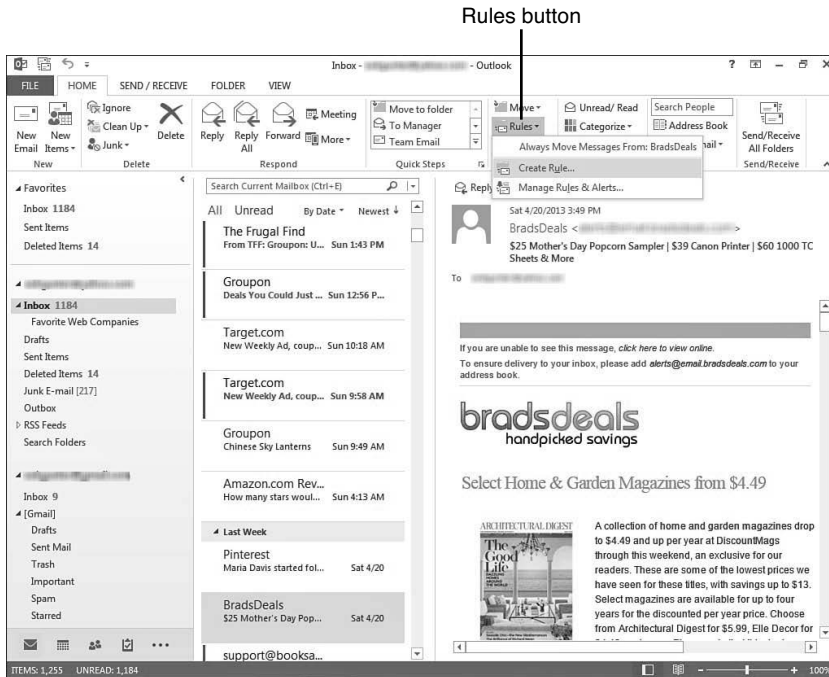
Rules button

Inbox - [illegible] - Outlook

? – ×

FILE HOME SEND / RECEIVE FOLDER VIEW

New Email New Items New
Ignore Clean Up Junk Delete Delete
Reply Reply All Forward Meeting More Respond
Move to folder To Manager Team Email Quick Steps
Move Rules
Unread/ Read Categorize
Search People Address Book
Send/Receive All Folders Send/Receive

Always Move Messages From: BradsDeals
Create Rule...
Manage Rules & Alerts...

Favorites
Inbox 1184
Sent Items
Deleted Items 14

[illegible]
Inbox 1184
Favorite Web Companies
Drafts
Sent Items
Deleted Items 14
Junk E-mail [217]
Outbox
RSS Feeds
Search Folders

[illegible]
Inbox 9
[Gmail]
Drafts
Sent Mail
Trash
Important
Spam
Starred

Search Current Mailbox (Ctrl+E)
All Unread By Date Newest

The Frugal Find
From TFF: Groupon: U... Sun 1:43 PM

Groupon
Deals You Could Just ... Sun 12:56 P...

Target.com
New Weekly Ad, coup... Sun 10:18 AM

Target.com
New Weekly Ad, coup... Sun 9:58 AM

Groupon
Chinese Sky Lanterns Sun 9:49 AM

Amazon.com Rev...
How many stars woul... Sun 4:13 AM

Last Week

Pinterest
Maria Davis started fol... Sat 4/20

BradsDeals
$25 Mother's Day Pop... Sat 4/20

support@booksa...

Reply

Sat 4/20/2013 3:49 PM
BradsDeals <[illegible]>
$25 Mother's Day Popcorn Sampler | $39 Canon Printer | $60 1000 TC Sheets & More
To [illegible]

If you are unable to see this message, click here to view online.
To ensure delivery to your inbox, please add alerts@email.bradsdeals.com to your address book.

bradsdeals
handpicked savings

Select Home & Garden Magazines from $4.49

ARCHITECTURAL DIGEST
The Good Life

A collection of home and garden magazines drop to $4.49 and up per year at DiscountMags through this weekend, an exclusive for our readers. These are some of the lowest prices we have seen for these titles, with savings up to $13. Select magazines are available for up to four years for the discounted per year price. Choose from Architectural Digest for $5.99, Elle Decor for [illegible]

ITEMS: 1,255 UNREAD: 1,184

100%